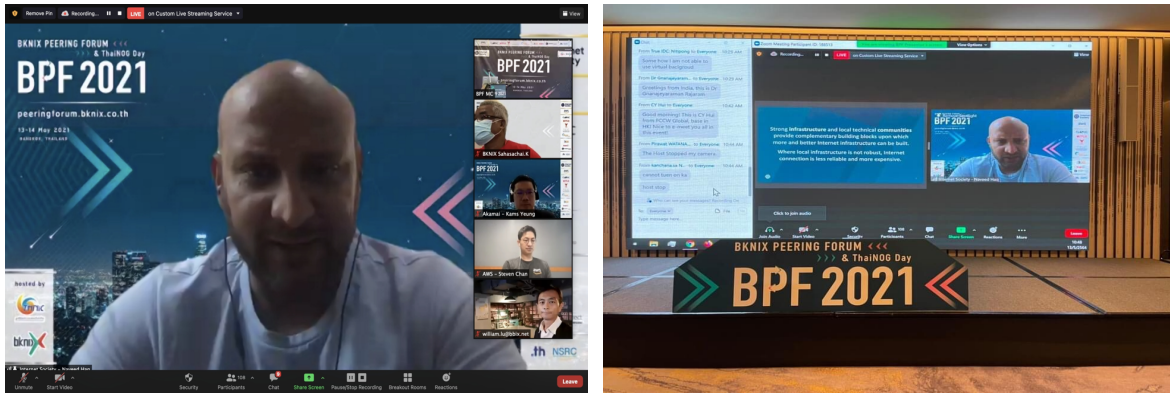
Remove Pin  Recording...  LIVE  on Custom Live Streaming Service  View

BKNIX PEERING FORUM <<<
>>> & ThaiNOG Day
BPF 2021
peeringforum.bknix.co.th
13-14 May 2021
BANGKOK, THAILAND

hosted by
bknix

BPF 2021
BPF MC
BKNIX Sahasachai.K
BPF 2021
Akamai - Rams Yeung
AWS - Steven Chan
william.lu@bbix.net
.th NSRC

Internet Society - Naveed Haq
Unmute  Start Video  Security  Participants 108  Chat  Share Screen  Pause/Stop Recording  Breakout Rooms  Reactions  Leave

Chat
From True IDC Philipping to Everyone
Some how I am not able to use virtual background
From Dr Gnanapriya to Everyone
Greetings from India. this is Dr Gnanapriyaraman Rajaram.
From CY Hui to Everyone
Good morning! This is CY Hui from PCCW Global, base in HK! Nice to e-meet you all in this event!
From Prasert WATANA... to Everyone
The chair bypassed my camera...
From kanchana to Everyone
camera turn on ka
Hold stop
To: Everyone
Type message here...

Zoom Meeting Participant ID: 186512
Recording... LIVE on Custom Live Streaming Service  View Options

Strong infrastructure and local technical communities provide complementary building blocks upon which more and better Internet infrastructure can be built.
Where local infrastructure is not robust, Internet connection is less reliable and more expensive.

Internet Society - Naveed Haq
Click to join audio
Join Audio  Start Video  Security  Participants 108  Chat  Share Screen  Reactions  More  Leave

BKNIX PEERING FORUM <<<
>>> & ThaiNOG Day
BPF 2021